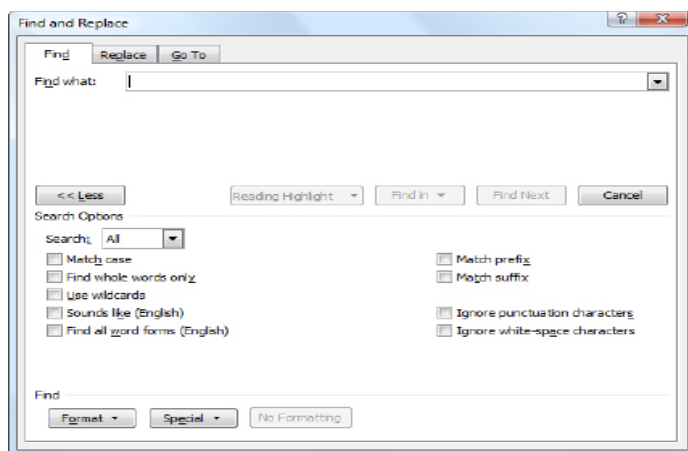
Find and Replace

?

Find

Replace

Go To

Find what:

<< Less

Reading Highlight

Find In

Find Next

Cancel

Search Options

Search: All

Match case

Find whole words only

Use wildcards

Sounds like (English)

Find all word forms (English)

Match prefix

Match suffix

Ignore punctuation characters

Ignore white-space characters

Find

Format

Special

No Formatting